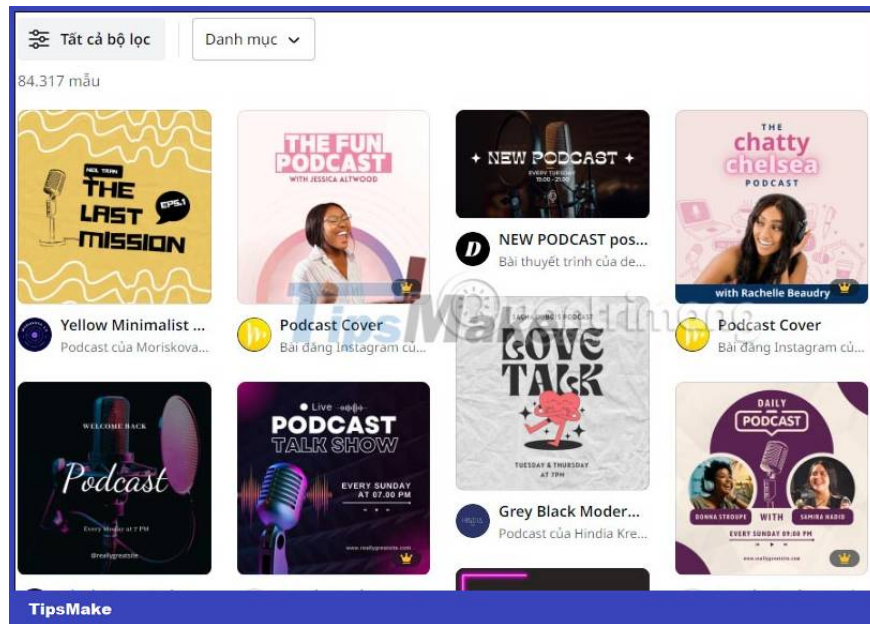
Tất cả bộ lọc

Danh mục

84.317 mẫu

NEIL TRAN
THE LAST MISSION
EPS.1

Yellow Minimalist ...
Podcast của Moriskova...

THE FUN PODCAST
WITH JESSICA ALTWOOD

Podcast Cover
Bài đăng Instagram củ...

NEW PODCAST
EVERY TUESDAY 15.00 - 21.00

NEW PODCAST pos...
Bài thuyết trình của de...

THE chatty chelsea PODCAST
with Rachelle Beaudry

Podcast Cover
Bài đăng Instagram củ...

TASHA JUBE'S PODCAST
LOVE TALK
TUESDAY & THURSDAY AT 7PM

Grey Black Moder...
Podcast của Hindia Kre...

WELCOME BACK
Podcast
Every Monday at 2 PM
@reallygreatsite

Live
PODCAST TALK SHOW
EVERY SUNDAY AT 07.00 PM
www.reallygreatsite.com

DAILY PODCAST
DONNA STROUPE
WITH
SAMIRA HADID
EVERY SUNDAY 09:00 PM
www.reallygreatsite.com

TipsMake